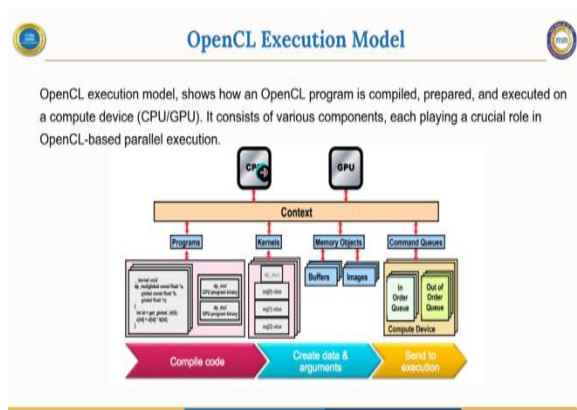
OpenCL Execution Model

OpenCL execution model, shows how an OpenCL program is compiled, prepared, and executed on a compute device (CPU/GPU). It consists of various components, each playing a crucial role in OpenCL-based parallel execution.

CPU

GPU

Context

Programs

Kernels

Memory Objects

Command Queues

kernel void dp_mul(global const float *a, global const float *b, global float *c) { int id = get_global_id(0); c[id] = a[id] * b[id]; }

dp_mul CPU program binary

dp_mul GPU program binary

dp_mul

arg[0] value

arg[1] value

arg[2] value

Buffers

Images

In Order Queue

Out of Order Queue

Compute Device

Compile code

Create data & arguments

Send to execution